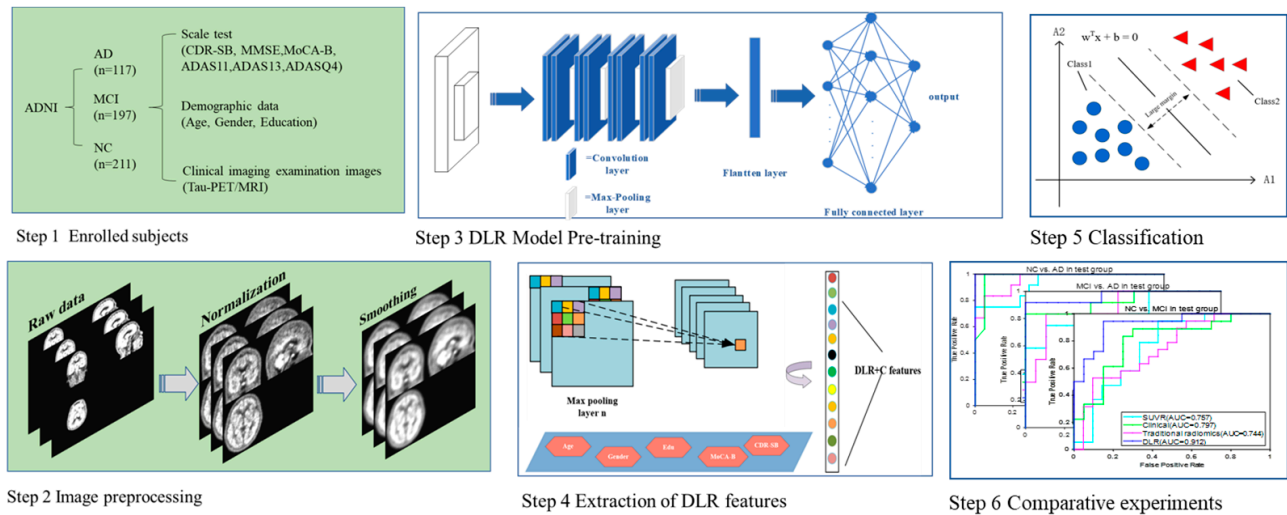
ADNI

AD (n=117)

MCI (n=197)

NC (n=211)

Scale test (CDR-SB, MMSE,MoCA-B, ADAS11,ADAS13,ADASQ4)

Demographic data (Age, Gender, Education)

Clinical imaging examination images (Tau-PET/MRI)

Step 1 Enrolled subjects

=Convolution layer

=Max-Pooling layer

Flantten layer

output

Fully connected layer

Step 3 DLR Model Pre-training

A2

$w^T x + b = 0$

Class1

Large margin

Class2

A1

Step 5 Classification

Raw data

Normalization

Smoothing

Step 2 Image preprocessing

Max pooling layer n

DLR+C features

Age

Gender

Edu

MoCA-B

CDR-SB

Step 4 Extraction of DLR features

NC vs. AD in test group

MCI vs. AD in test group

NC vs. MCI in test group

True Positive Rate

True Positive Rate

True Positive Rate

SUVR(AUC=0.757)

Clinical(AUC=0.797)

Traditional radiomics(AUC=0.744)

DLR(AUC=0.912)

False Positive Rate

0 0.2 0.4 0.6 0.8 1

Step 6 Comparative experiments